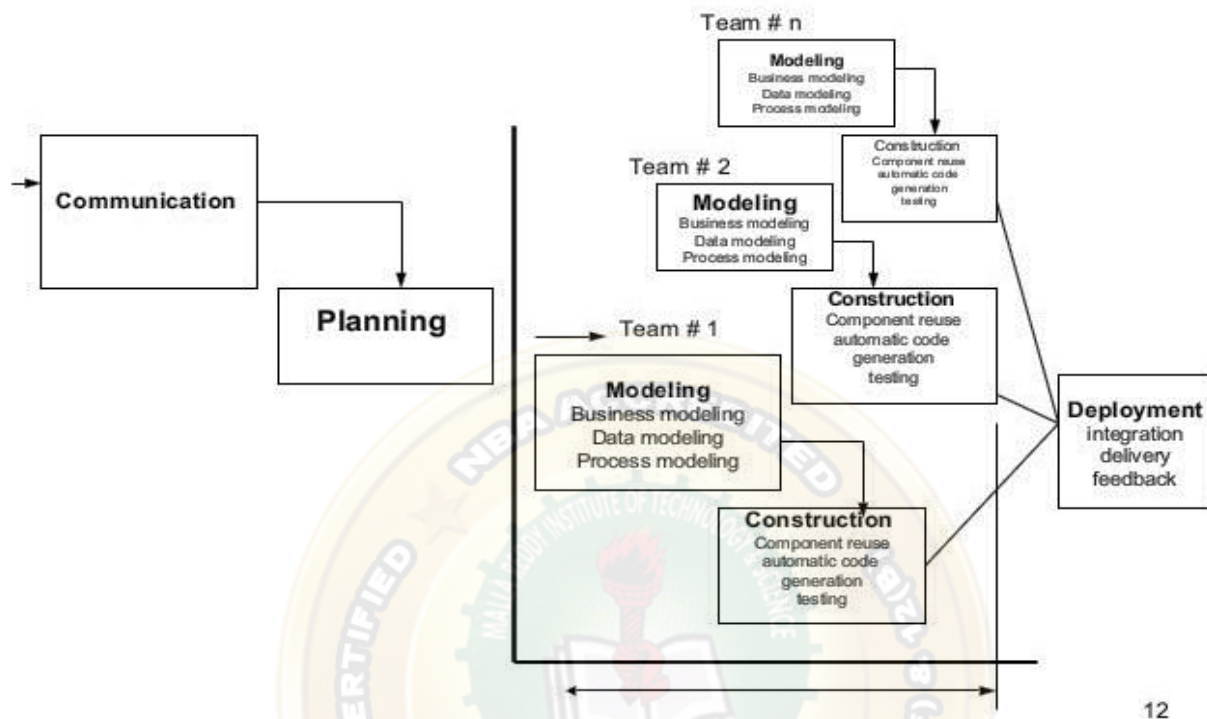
Team # n

Modeling
Business modeling
Data modeling
Process modeling

Construction
Component reuse
automatic code generation
testing

Team # 2

Modeling
Business modeling
Data modeling
Process modeling

Construction
Component reuse
automatic code generation
testing

Communication

Planning

Team # 1

Modeling
Business modeling
Data modeling
Process modeling

Construction
Component reuse
automatic code generation
testing

Deployment
integration
delivery
feedback

NBA ACCREDITED
MALLA REDDY INSTITUTE OF TECHNOLOGY & SCIENCE
CERTIFIED

12